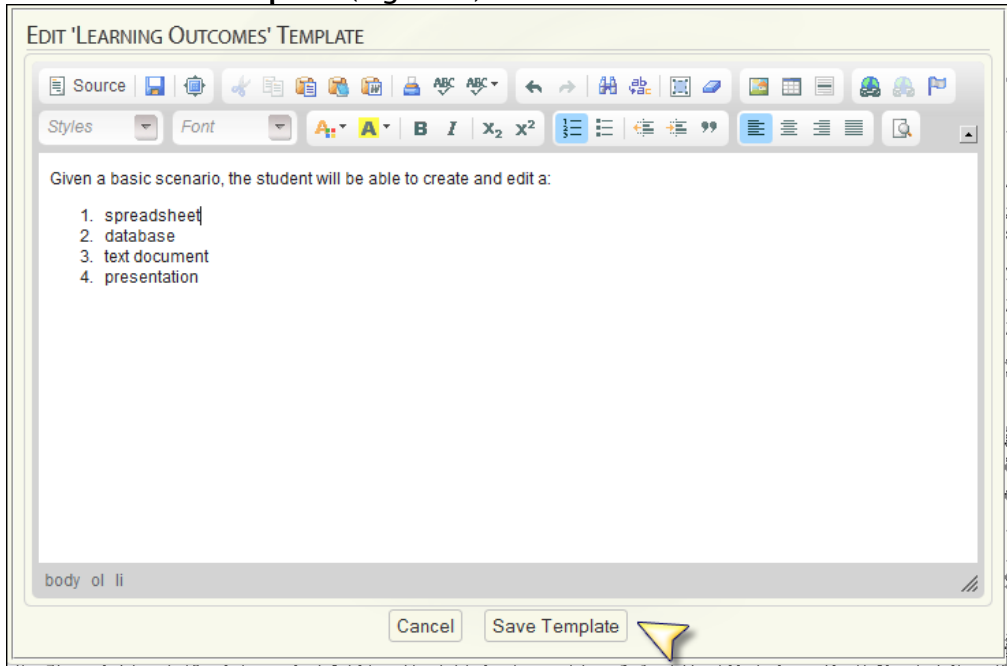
EDIT 'LEARNING OUTCOMES' TEMPLATE

Source

Styles Font

B I $x_2$ $x^2$

Given a basic scenario, the student will be able to create and edit a:

1. spreadsheet
2. database
3. text document
4. presentation

body ol li

Cancel Save Template